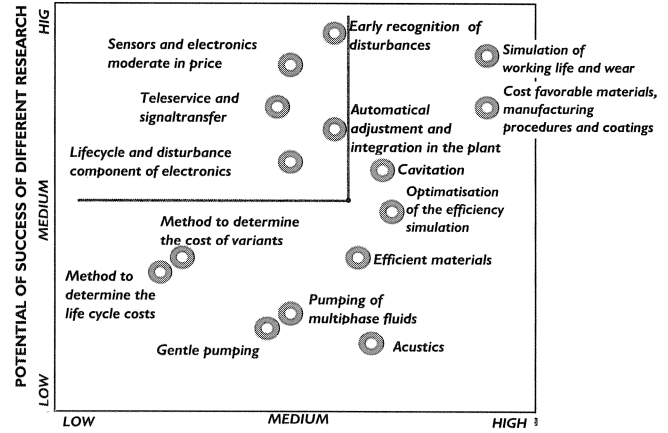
POTENTIAL OF SUCCESS OF DIFFERENT RESEARCH

HIG

MEDIUM

LOW

Sensors and electronics moderate in price

Early recognition of disturbances

Simulation of working life and wear

Teleservice and signaltransfer

Automatical adjustment and integration in the plant

Cost favorable materials, manufacturing procedures and coatings

Lifecycle and disturbance component of electronics

Cavitation

Optimatisation of the efficiency simulation

Method to determine the cost of variants

Method to determine the life cycle costs

Efficient materials

Pumping of multiphase fluids

Gentle pumping

Acustics

LOW

MEDIUM

HIGH